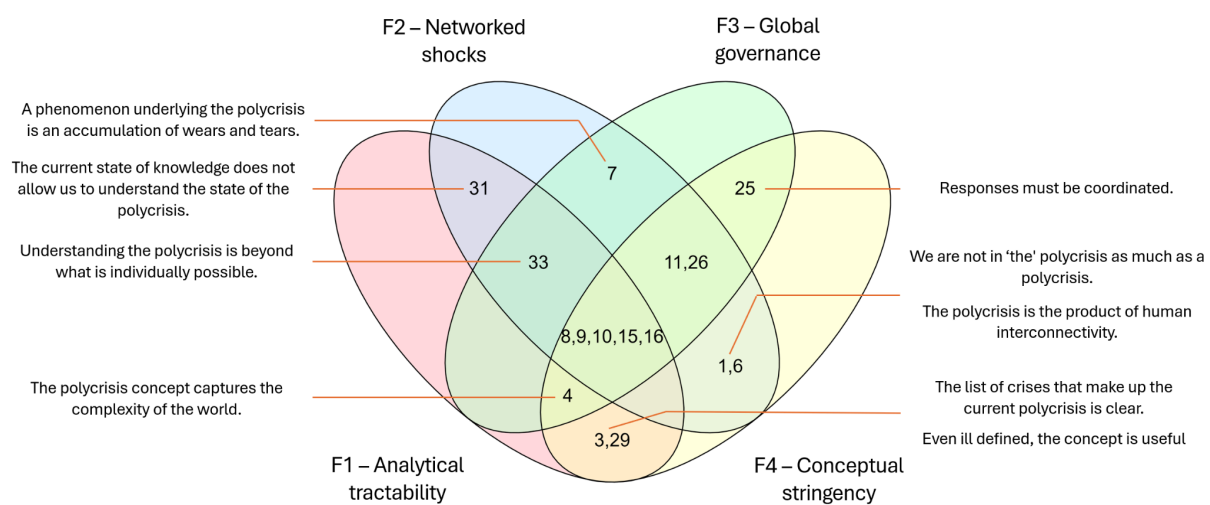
F2 – Networked shocks

F3 – Global governance

A phenomenon underlying the polycrisis is an accumulation of wears and tears.

7

The current state of knowledge does not allow us to understand the state of the polycrisis.

31

25

Responses must be coordinated.

Understanding the polycrisis is beyond what is individually possible.

33

11,26

We are not in 'the' polycrisis as much as a polycrisis.

The polycrisis is the product of human interconnectivity.

8,9,10,15,16

1,6

The polycrisis concept captures the complexity of the world.

4

The list of crises that make up the current polycrisis is clear.

Even ill defined, the concept is useful

3,29

F1 – Analytical tractability

F4 – Conceptual stringency